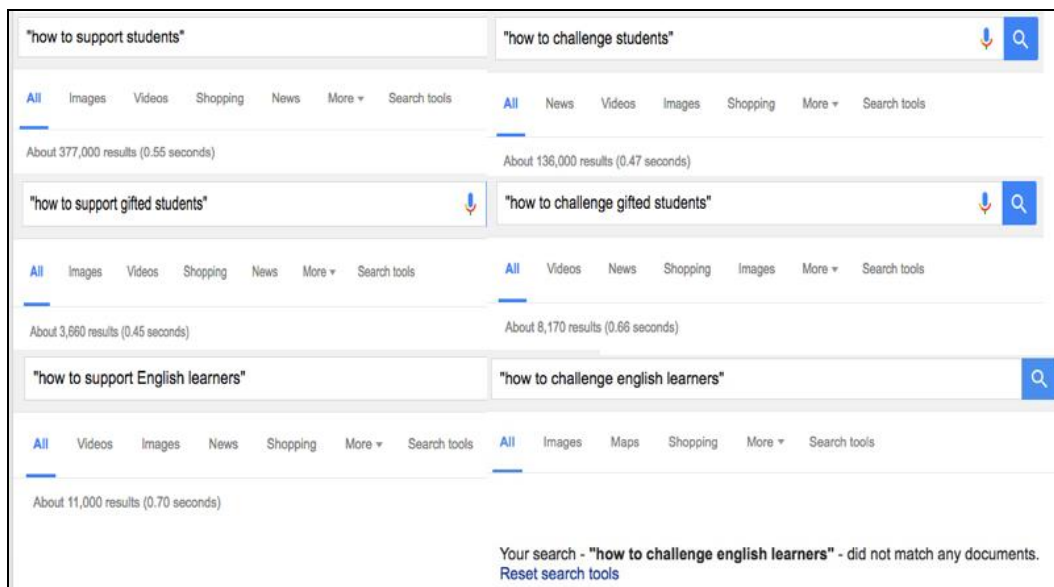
"how to support students"

All Images Videos Shopping News More ▾ Search tools

About 377,000 results (0.55 seconds)

"how to support gifted students"

All Images Videos Shopping News More ▾ Search tools

About 3,660 results (0.45 seconds)

"how to support English learners"

All Videos Images News Shopping More ▾ Search tools

About 11,000 results (0.70 seconds)

"how to challenge students"

All News Videos Images Shopping More ▾ Search tools

About 136,000 results (0.47 seconds)

"how to challenge gifted students"

All Videos News Shopping Images More ▾ Search tools

About 8,170 results (0.66 seconds)

"how to challenge english learners"

All Images Maps Shopping More ▾ Search tools

Your search - **"how to challenge english learners"** - did not match any documents.
Reset search tools